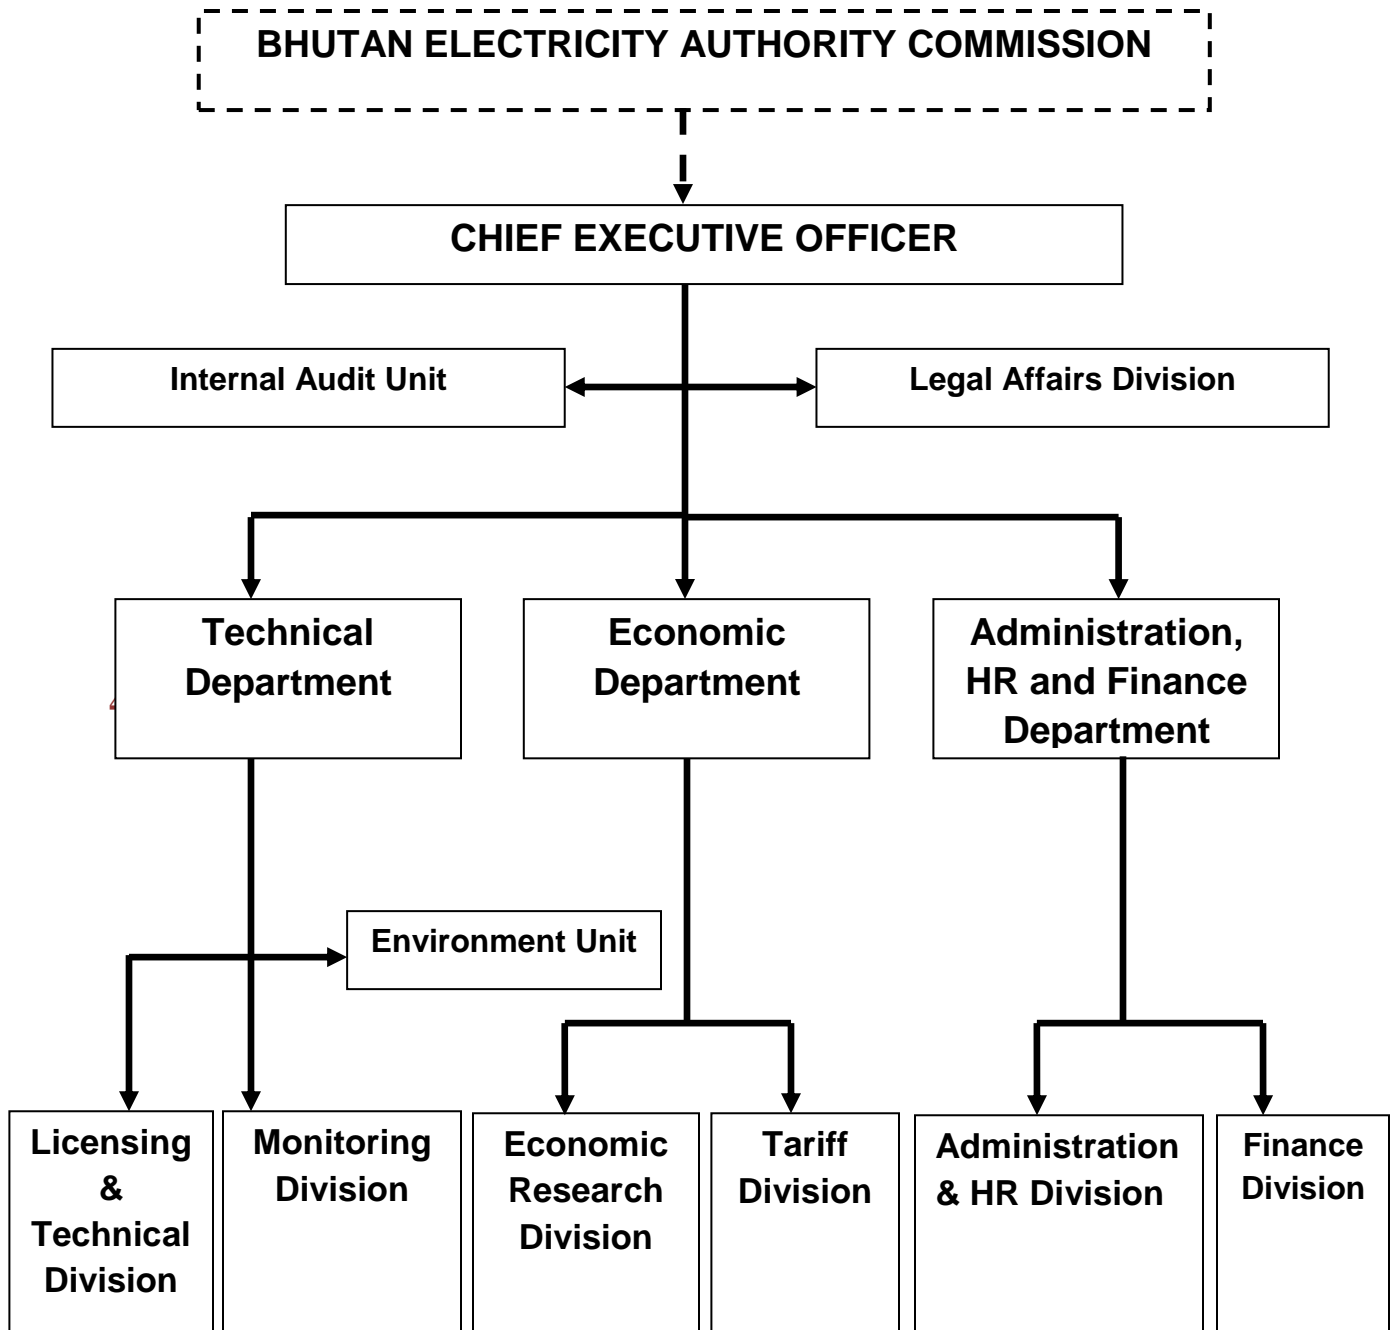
BHUTAN ELECTRICITY AUTHORITY COMMISSION

CHIEF EXECUTIVE OFFICER

Internal Audit Unit

Legal Affairs Division

Technical Department

Economic Department

Administration, HR and Finance Department

Environment Unit

Licensing & Technical Division

Monitoring Division

Economic Research Division

Tariff Division

Administration & HR Division

Finance Division